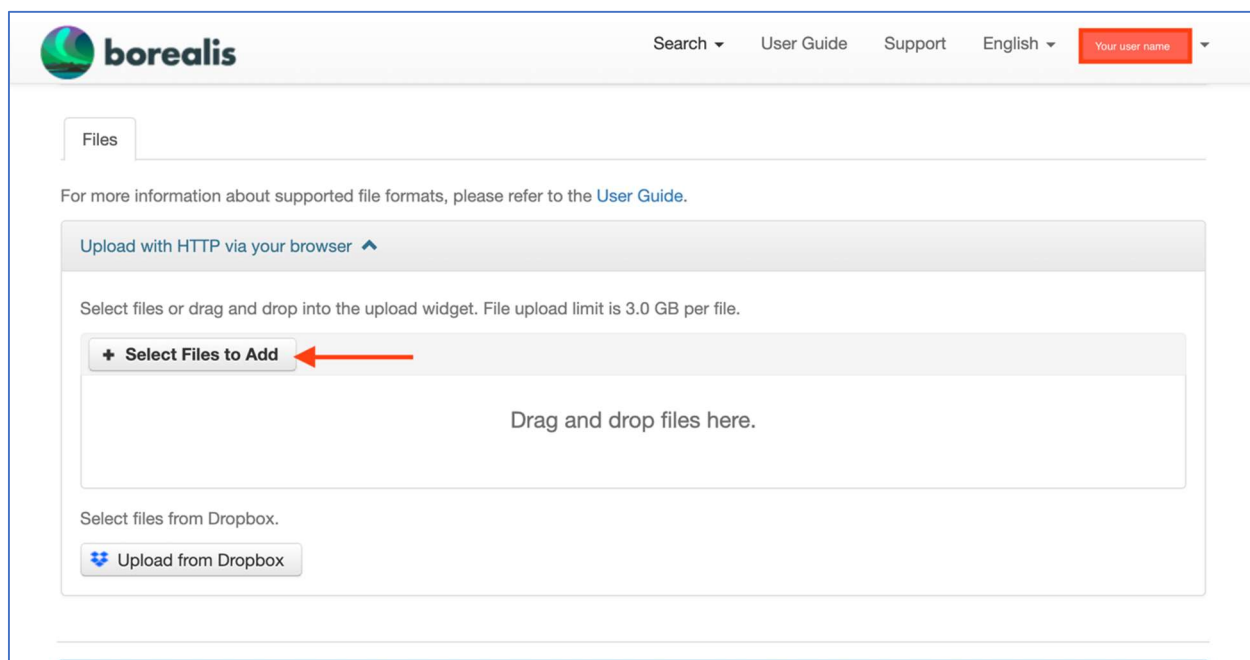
borealis

Search ▾ User Guide Support English ▾ Your user name ▾

Files

For more information about supported file formats, please refer to the User Guide.

Upload with HTTP via your browser

Select files or drag and drop into the upload widget. File upload limit is 3.0 GB per file.

+ Select Files to Add

Drag and drop files here.

Select files from Dropbox.

Upload from Dropbox